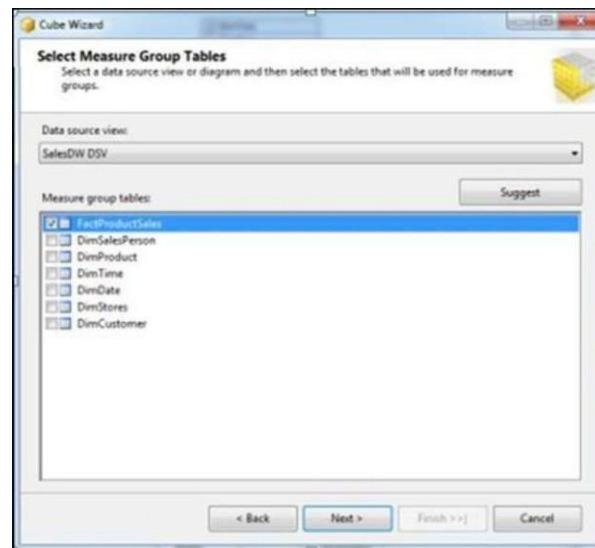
Cube Wizard

Select Measure Group Tables
Select a data source view or diagram and then select the tables that will be used for measure groups.

Data source view:
SalesDW DSV

Measure group tables:
Suggest

FactProductSales
DimSalesPerson
DimProduct
DimTime
DimDate
DimStores
DimCustomer

< Back
Next >
Finish >>|
Cancel